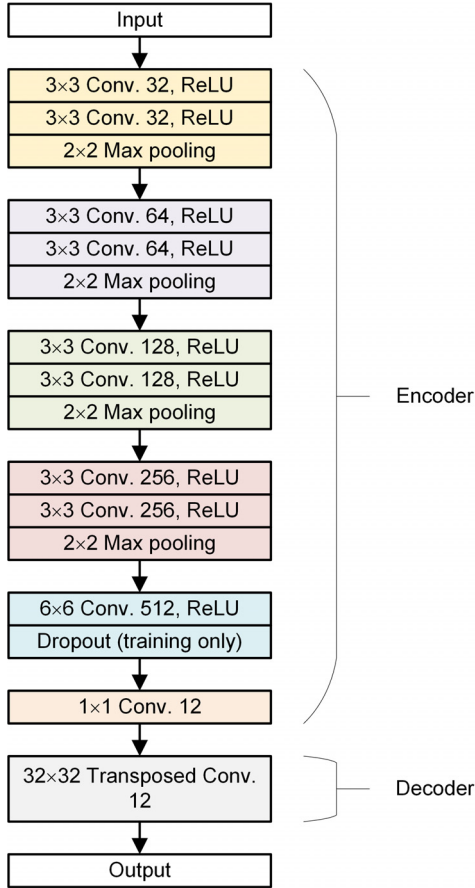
Input

3×3 Conv. 32, ReLU
3×3 Conv. 32, ReLU
2×2 Max pooling

3×3 Conv. 64, ReLU
3×3 Conv. 64, ReLU
2×2 Max pooling

3×3 Conv. 128, ReLU
3×3 Conv. 128, ReLU
2×2 Max pooling

3×3 Conv. 256, ReLU
3×3 Conv. 256, ReLU
2×2 Max pooling

6×6 Conv. 512, ReLU
Dropout (training only)

1×1 Conv. 12

Encoder

32×32 Transposed Conv. 12

Decoder

Output